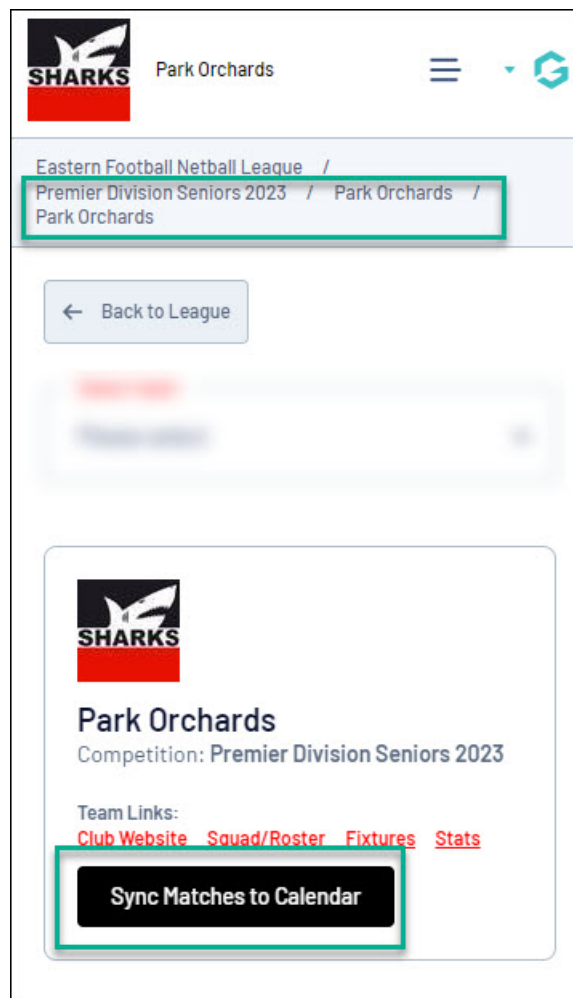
SHARKS

Park Orchards

Eastern Football Netball League / Premier Division Seniors 2023 / Park Orchards / Park Orchards

← Back to League

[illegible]

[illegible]

SHARKS

Park Orchards

Competition: Premier Division Seniors 2023

Team Links:

Club Website Squad/Roster Fixtures Stats

Sync Matches to Calendar